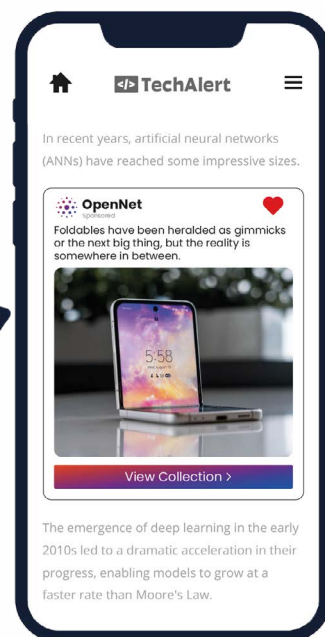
</> TechAlert

In recent years, artificial neural networks (ANNs) have reached some impressive sizes.

OpenNet
Sponsored

Foldables have been heralded as gimmicks or the next big thing, but the reality is somewhere in between.

5:58

View Collection >

The emergence of deep learning in the early 2010s led to a dramatic acceleration in their progress, enabling models to grow at a faster rate than Moore's Law.